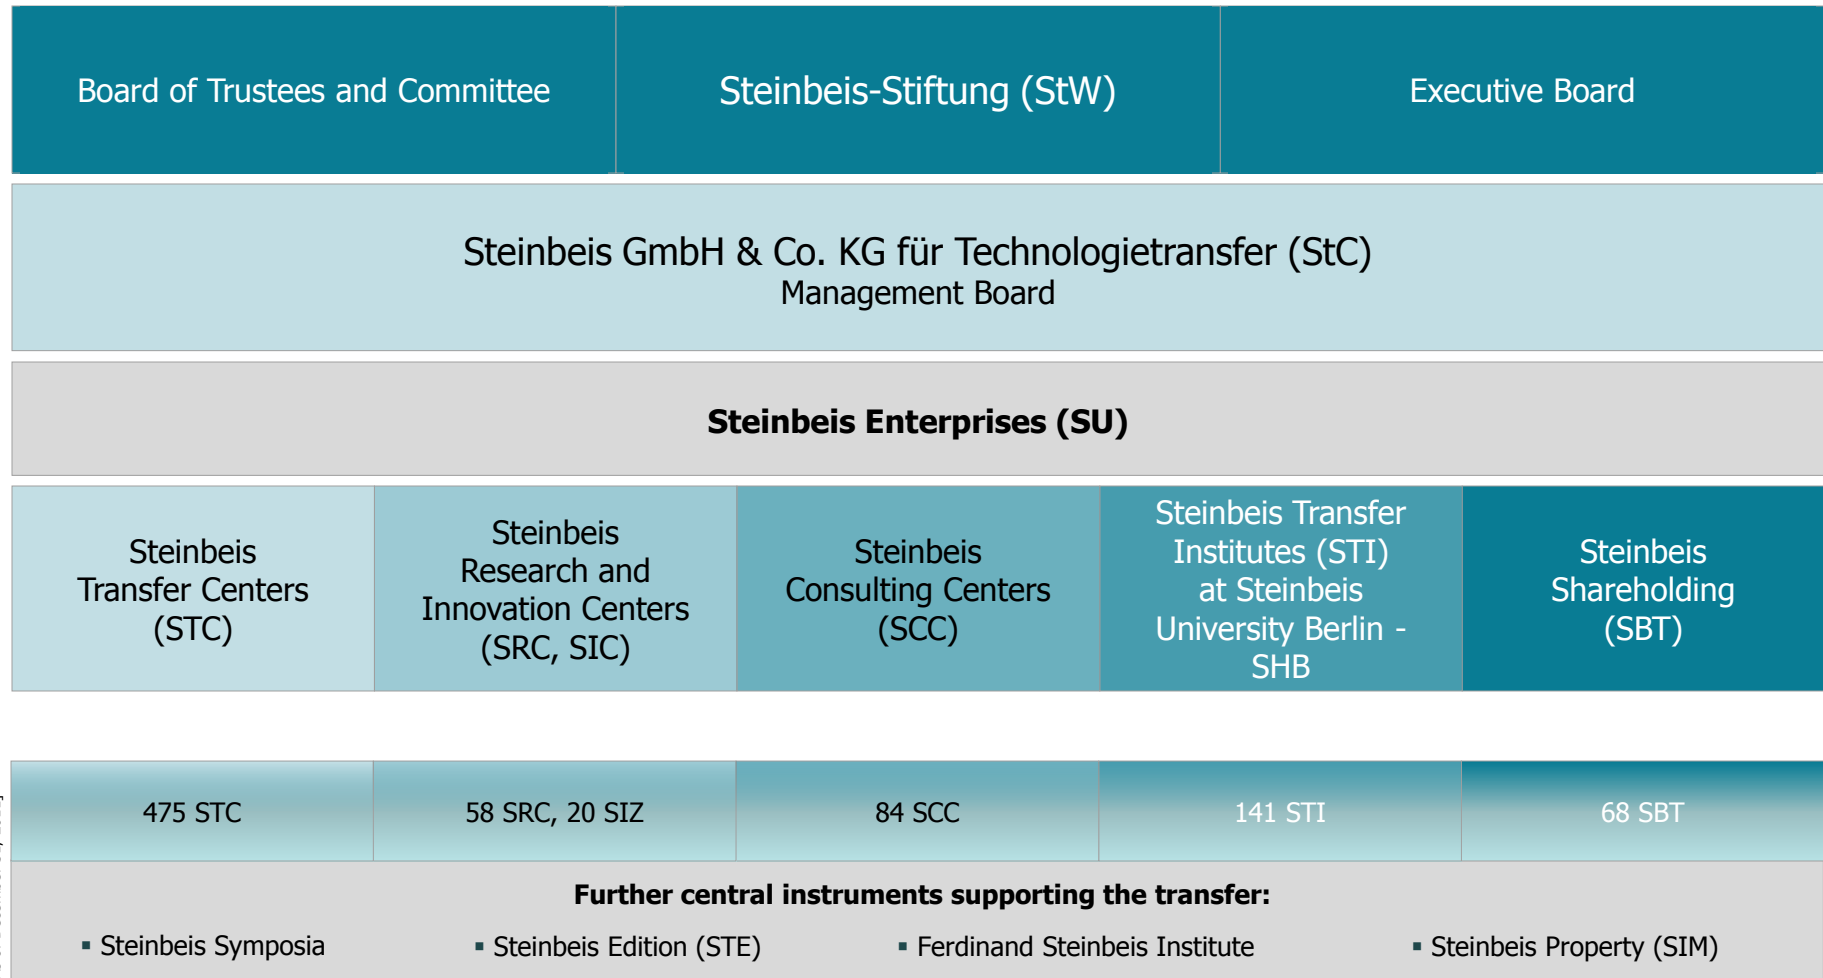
Board of Trustees and Committee

Steinbeis-Stiftung (StW)

Executive Board

Steinbeis GmbH & Co. KG für Technologietransfer (StC)
Management Board

**Steinbeis Enterprises (SU)**

| Steinbeis Transfer Centers (STC) | Steinbeis Research and Innovation Centers (SRC, SIC) | Steinbeis Consulting Centers (SCC) | Steinbeis Transfer Institutes (STI) at Steinbeis University Berlin - SHB | Steinbeis Shareholding (SBT) |
|---|---|---|---|---|
| 475 STC | 58 SRC, 20 SIZ | 84 SCC | 141 STI | 68 SBT |

**Further central instruments supporting the transfer:**

▪ Steinbeis Symposia
▪ Steinbeis Edition (STE)
▪ Ferdinand Steinbeis Institute
▪ Steinbeis Property (SIM)